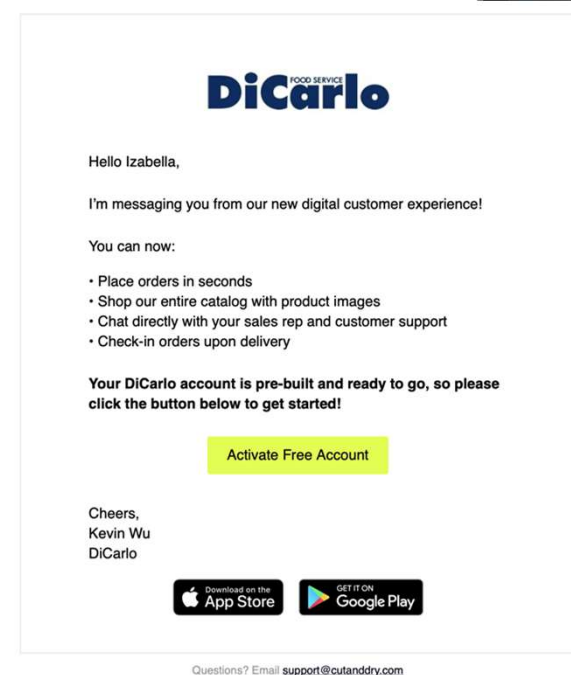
DiCarlo FOOD SERVICE

Hello Izabella,

I'm messaging you from our new digital customer experience!

You can now:

• Place orders in seconds
• Shop our entire catalog with product images
• Chat directly with your sales rep and customer support
• Check-in orders upon delivery

**Your DiCarlo account is pre-built and ready to go, so please click the button below to get started!**

Activate Free Account

Cheers,
Kevin Wu
DiCarlo

Download on the App Store

GET IT ON Google Play

Questions? Email support@cutanddry.com